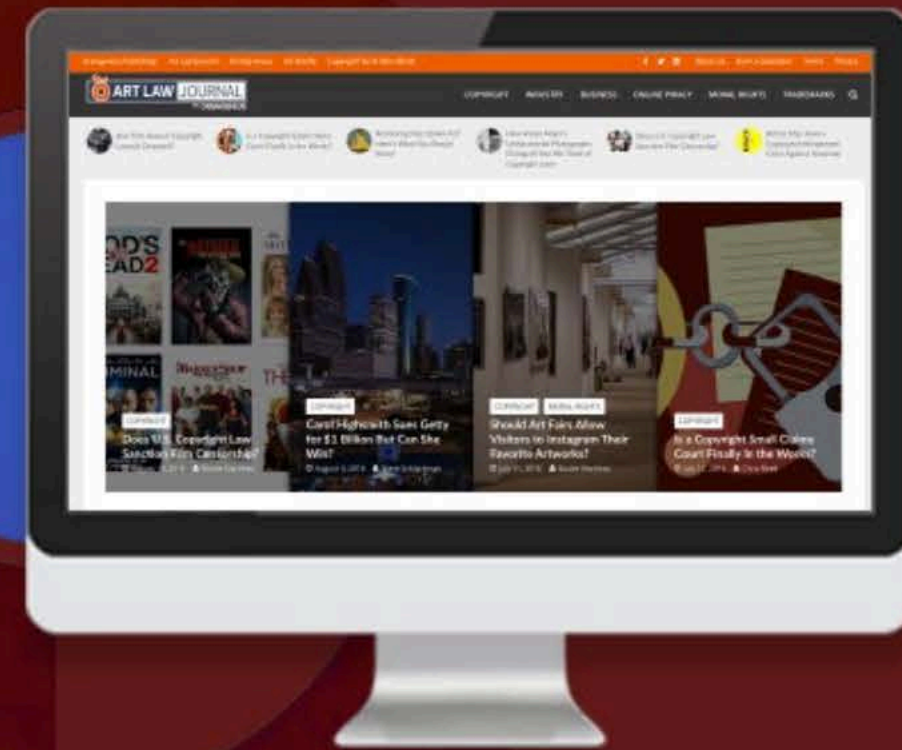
ART LAW JOURNAL

COPYRIGHT INDUSTRY BUSINESS ONLINE PIRACY MORAL RIGHTS TRADEMARKS

COPYRIGHT
Does U.S. Copyright Law Sanction Film Censorship?

COPYRIGHT
Carol Highsmith Sues Getty for $1 Billion But Can She Win?

COPYRIGHT MORAL RIGHTS
Should Art Fairs Allow Visitors to Instagram Their Favorite Artworks?

COPYRIGHT
Is a Copyright Small Claims Court Finally in the Works?